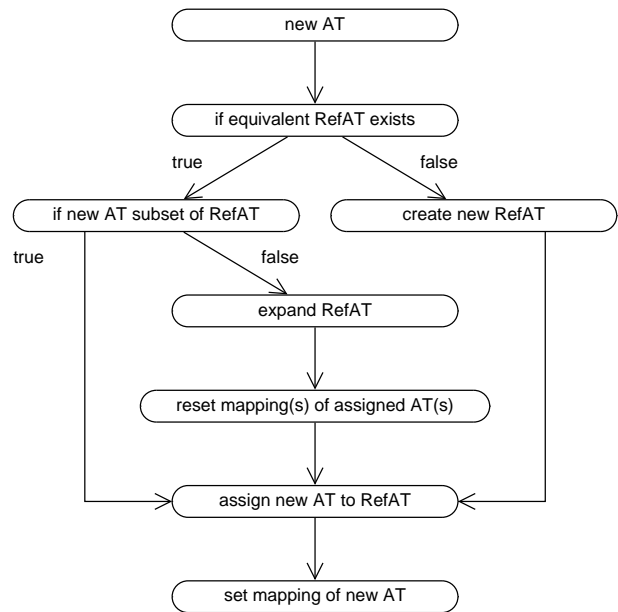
new AT

if equivalent RefAT exists

true

false

if new AT subset of RefAT

create new RefAT

true

false

expand RefAT

reset mapping(s) of assigned AT(s)

assign new AT to RefAT

set mapping of new AT